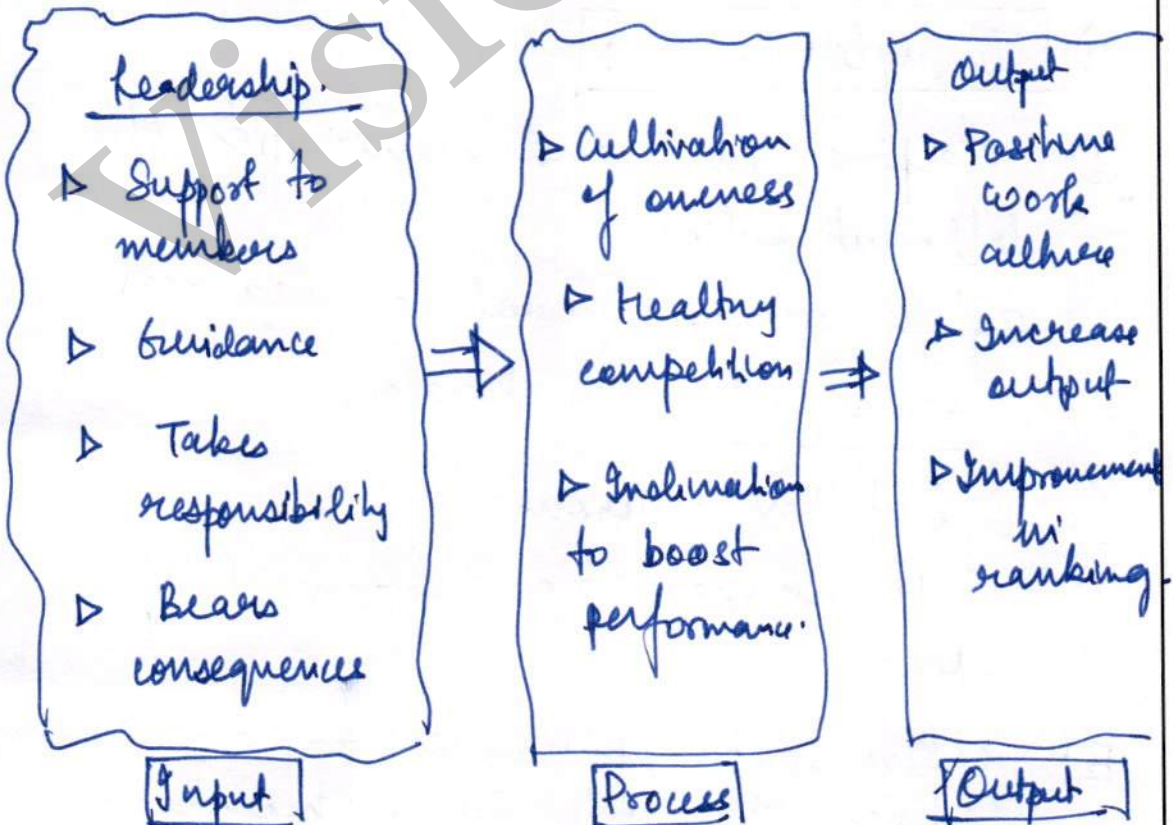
Leadership.

▷ Support to members

▷ Guidance

▷ Takes responsibility

▷ Bears consequences

Input

▷ Cultivation of oneness

▷ Healthy competition

▷ Inclination to boost performance.

Process

Output

▷ Positive work culture

▷ Increase output

▷ Improvement in ranking

Output

Vision